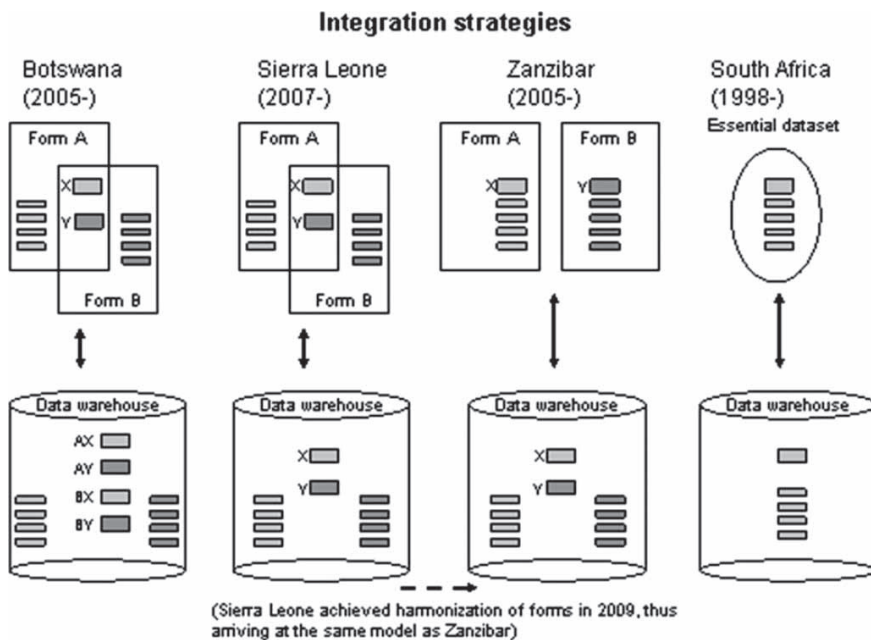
Integration strategies

Botswana (2005-)

Form A

X

Y

Form B

Data warehouse

AX

AY

BX

BY

Sierra Leone (2007-)

Form A

X

Y

Form B

Data warehouse

X

Y

Zanzibar (2005-)

Form A

X

Form B

Y

Data warehouse

X

Y

South Africa (1998-)

Essential dataset

Data warehouse

(Sierra Leone achieved harmonization of forms in 2009, thus arriving at the same model as Zanzibar)